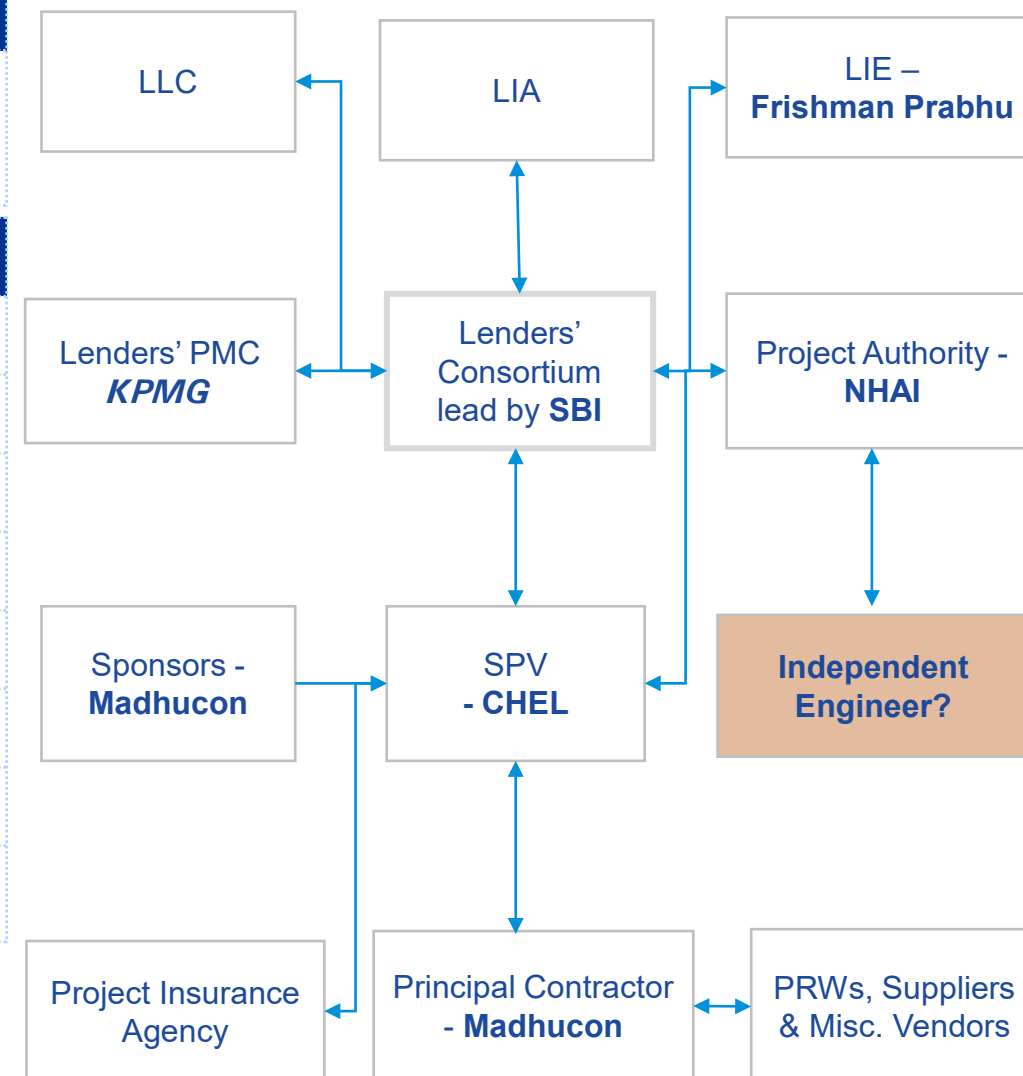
LLC

LIA

LIE – Frishman Prabhu

Lenders' PMC *KPMG*

Lenders' Consortium lead by **SBI**

Project Authority - **NHAI**

Sponsors - **Madhucon**

SPV **- CHEL**

**Independent Engineer?**

Project Insurance Agency

Principal Contractor - **Madhucon**

PRWs, Suppliers & Misc. Vendors